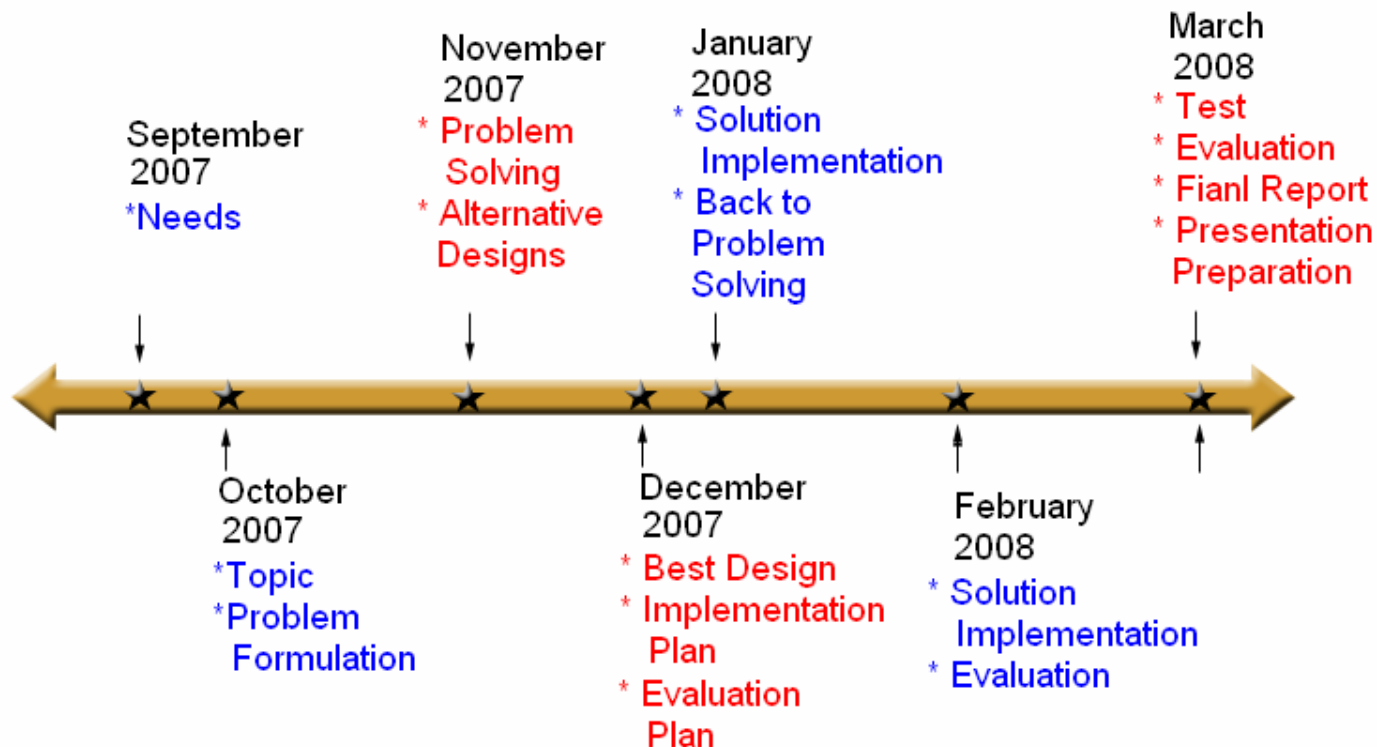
September 2007
*Needs

November 2007
* Problem Solving
* Alternative Designs

January 2008
* Solution Implementation
* Back to Problem Solving

March 2008
* Test
* Evaluation
* Fianl Report
* Presentation Preparation

October 2007
*Topic
*Problem Formulation

December 2007
* Best Design
* Implementation Plan
* Evaluation Plan

February 2008
* Solution Implementation
* Evaluation